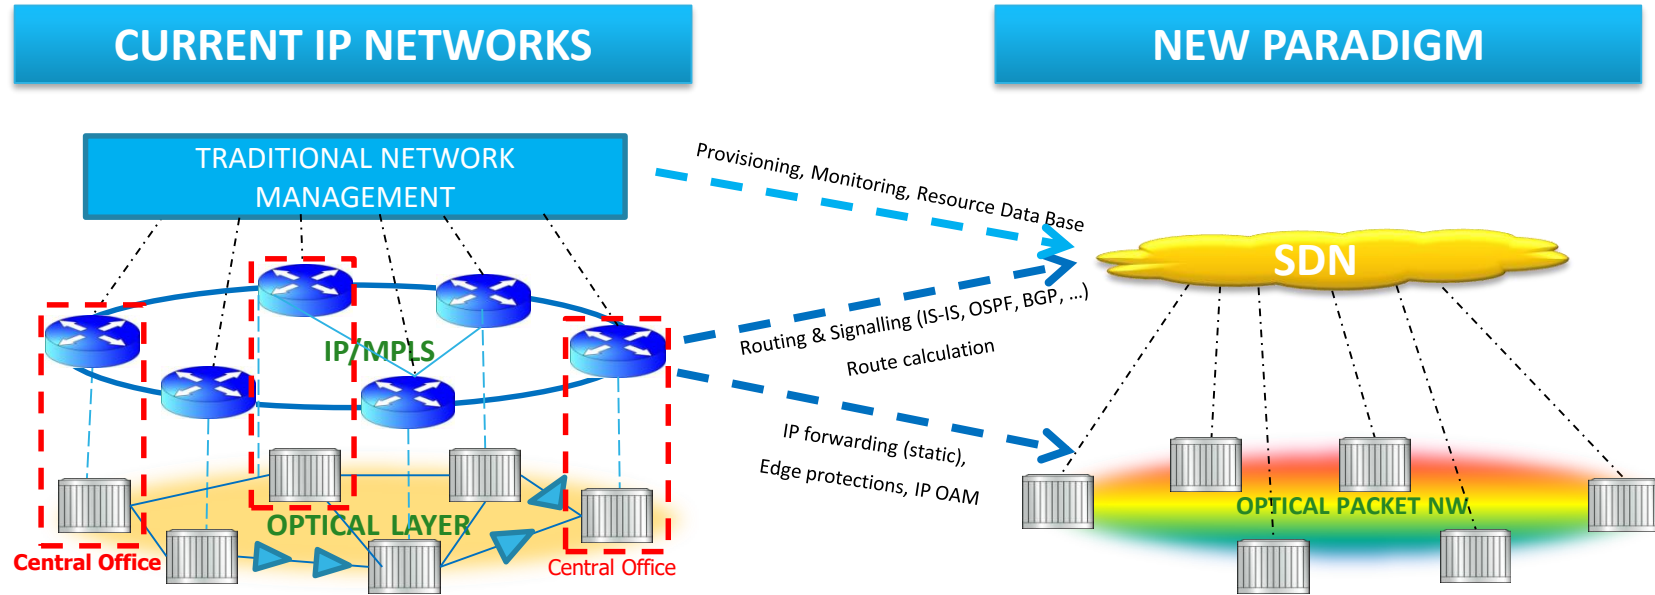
CURRENT IP NETWORKS

NEW PARADIGM

TRADITIONAL NETWORK MANAGEMENT

Provisioning, Monitoring, Resource Data Base

SDN

Routing & Signalling (IS-IS, OSPF, BGP, ...)

Route calculation

IP/MPLS

IP forwarding (static),

Edge protections, IP OAM

OPTICAL LAYER

OPTICAL PACKET NW

Central Office

Central Office